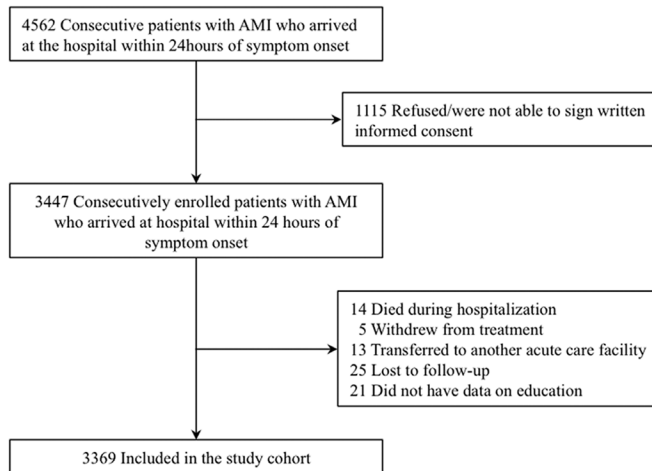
4562 Consecutive patients with AMI who arrived at the hospital within 24hours of symptom onset

1115 Refused/were not able to sign written informed consent

3447 Consecutively enrolled patients with AMI who arrived at hospital within 24 hours of symptom onset

14 Died during hospitalization
5 Withdrew from treatment
13 Transferred to another acute care facility
25 Lost to follow-up
21 Did not have data on education

3369 Included in the study cohort